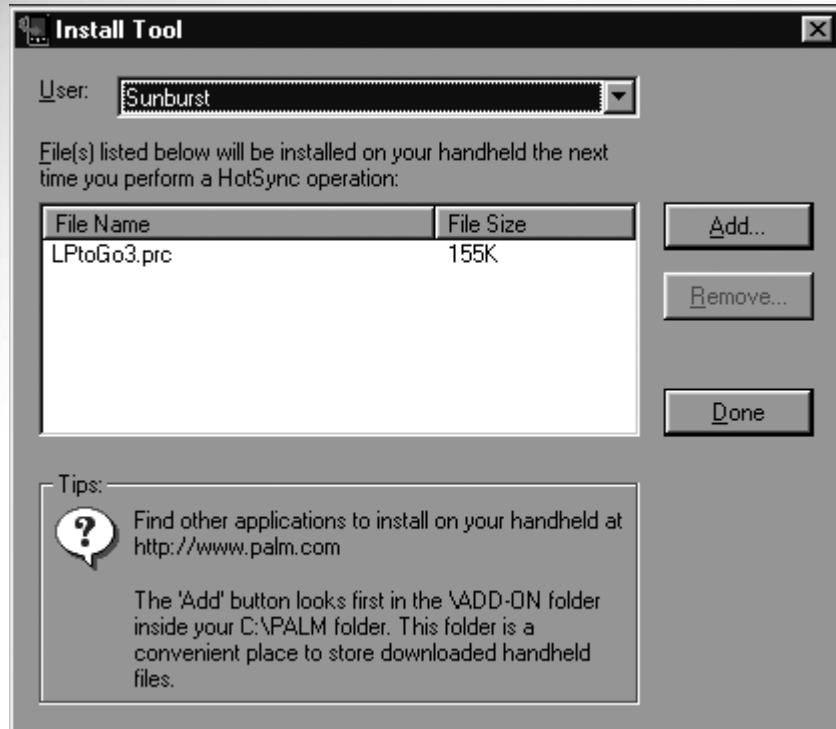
Install Tool

User: Sunburst

File(s) listed below will be installed on your handheld the next time you perform a HotSync operation:

| File Name | File Size |
|---|---|
| LPtoGo3.prc | 155K |

Add...

Remove...

Done

Tips:

Find other applications to install on your handheld at http://www.palm.com

The 'Add' button looks first in the \ADD-ON folder inside your C:\PALM folder. This folder is a convenient place to store downloaded handheld files.